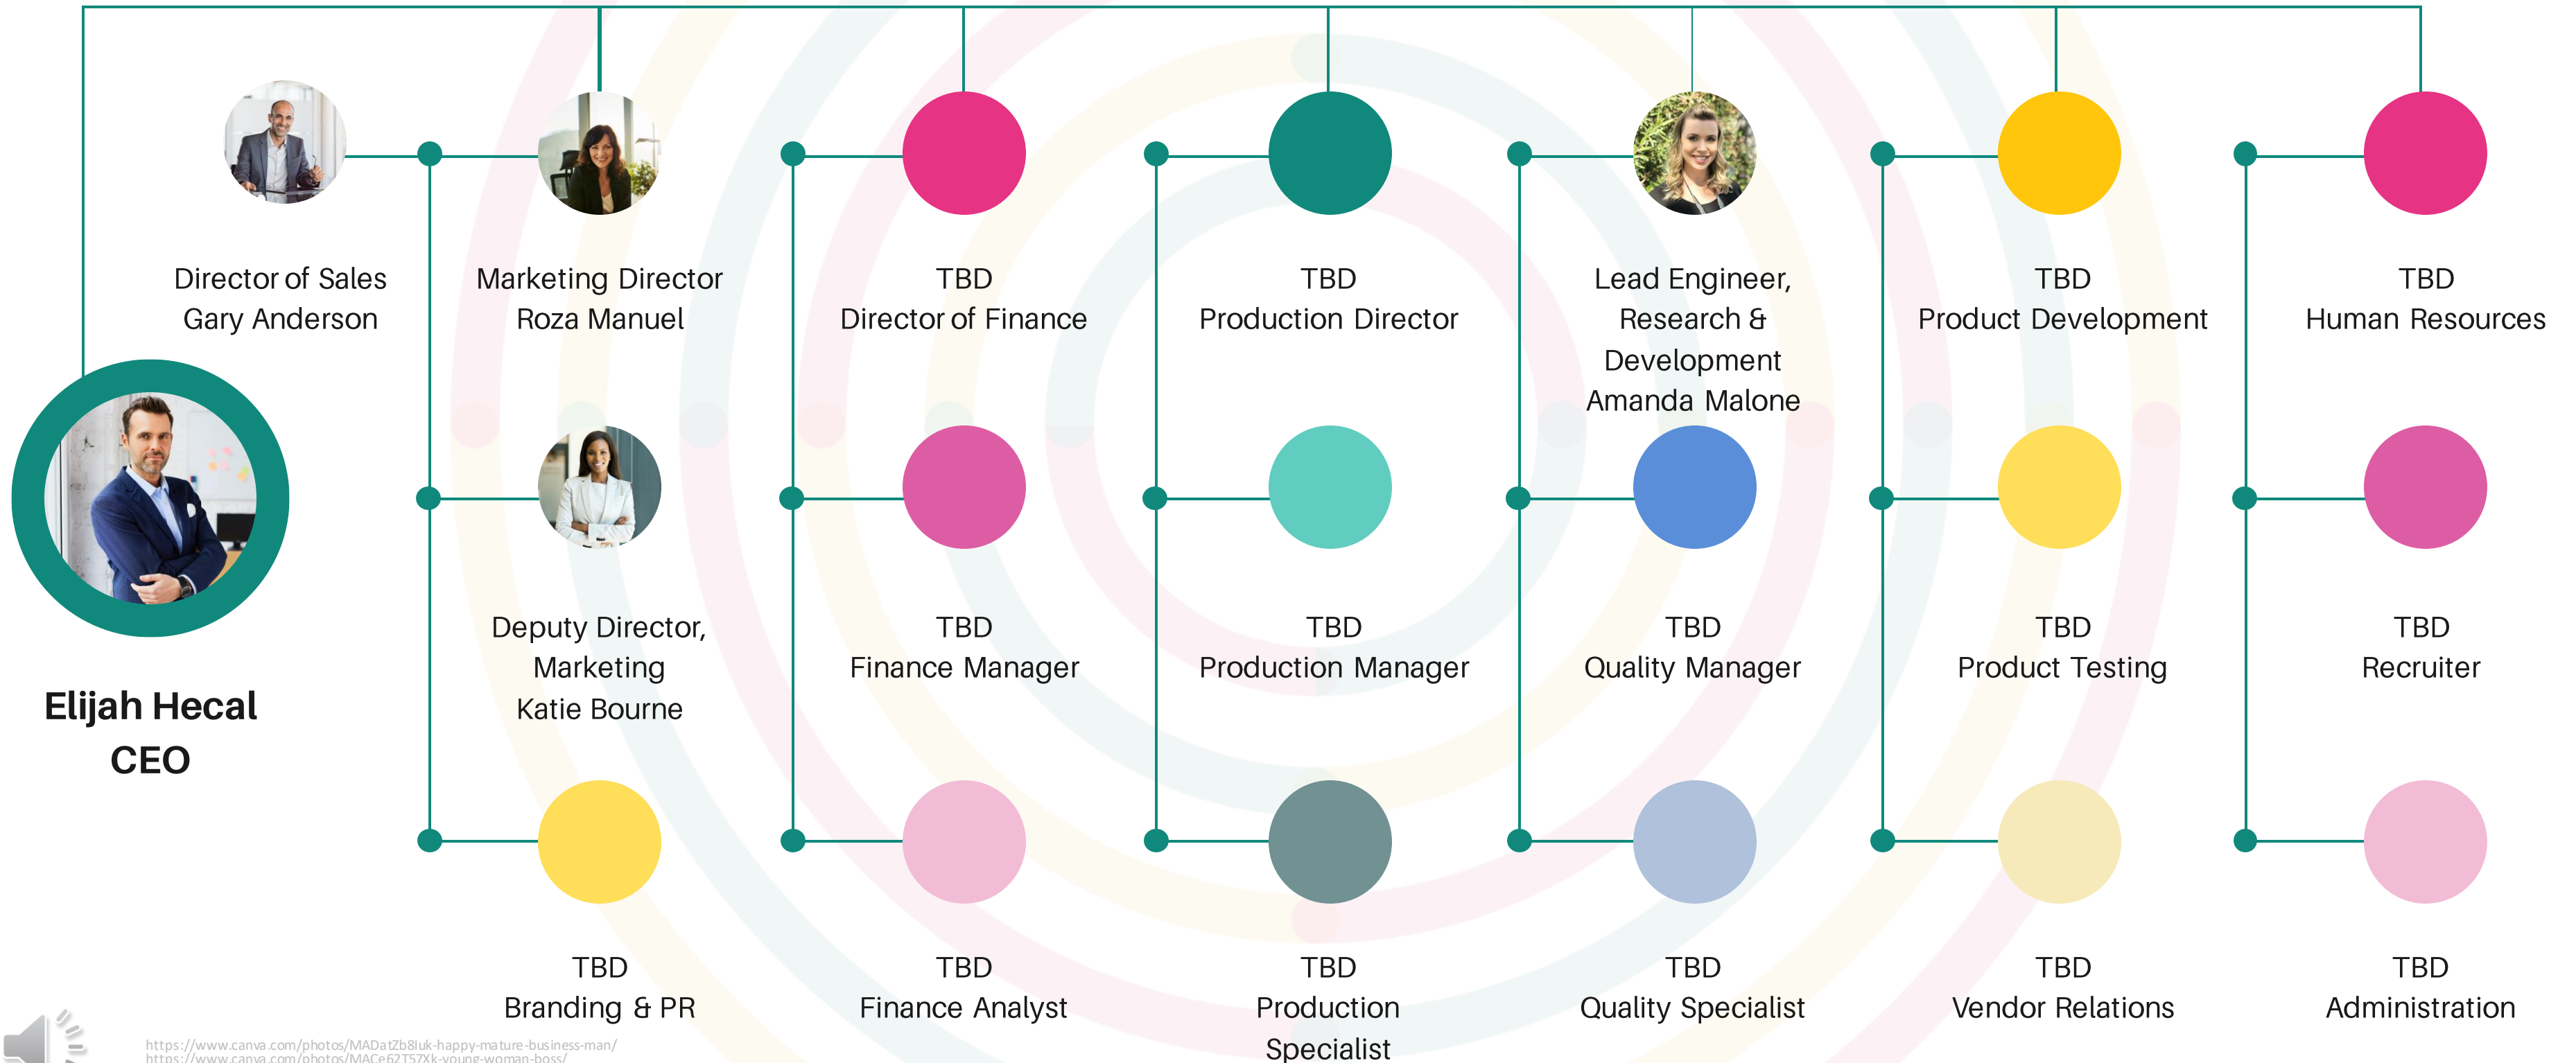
Director of Sales
Gary Anderson

Marketing Director
Roza Manuel

TBD
Director of Finance

TBD
Production Director

Lead Engineer, Research & Development
Amanda Malone

TBD
Product Development

TBD
Human Resources

Elijah Hecal
CEO

Deputy Director, Marketing
Katie Bourne

TBD
Finance Manager

TBD
Production Manager

TBD
Quality Manager

TBD
Product Testing

TBD
Recruiter

TBD
Branding & PR

TBD
Finance Analyst

TBD
Production Specialist

TBD
Quality Specialist

TBD
Vendor Relations

TBD
Administration

https://www.canva.com/photos/MADatZb8luk-happy-mature-business-man/
https://www.canva.com/photos/MACe62T57Xk-young-woman-boss/